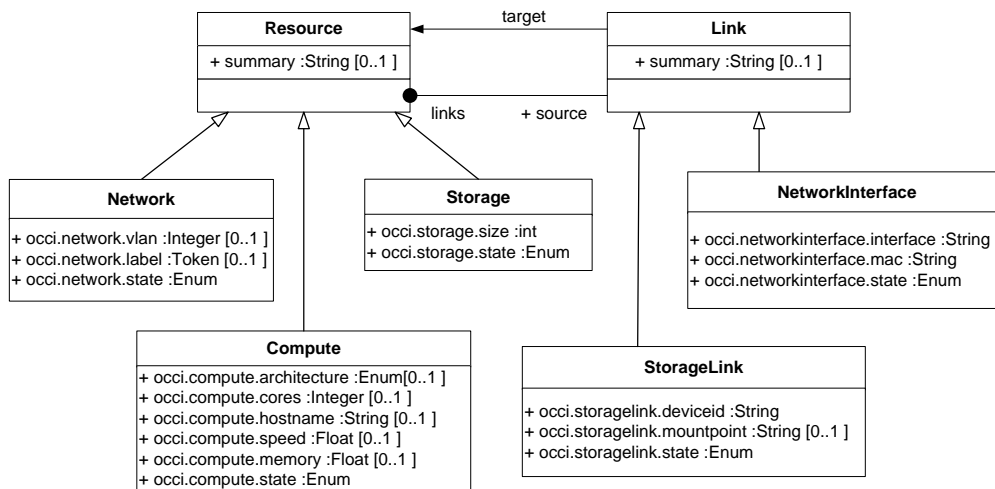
Resource
+ summary :String [0..1 ]

target

Link
+ summary :String [0..1 ]

links
+ source

Network
+ occi.network.vlan :Integer [0..1 ]
+ occi.network.label :Token [0..1 ]
+ occi.network.state :Enum

Storage
+ occi.storage.size :int
+ occi.storage.state :Enum

NetworkInterface
+ occi.networkinterface.interface :String
+ occi.networkinterface.mac :String
+ occi.networkinterface.state :Enum

Compute
+ occi.compute.architecture :Enum[0..1 ]
+ occi.compute.cores :Integer [0..1 ]
+ occi.compute.hostname :String [0..1 ]
+ occi.compute.speed :Float [0..1 ]
+ occi.compute.memory :Float [0..1 ]
+ occi.compute.state :Enum

StorageLink
+ occi.storagelink.deviceid :String
+ occi.storagelink.mountpoint :String [0..1 ]
+ occi.storagelink.state :Enum